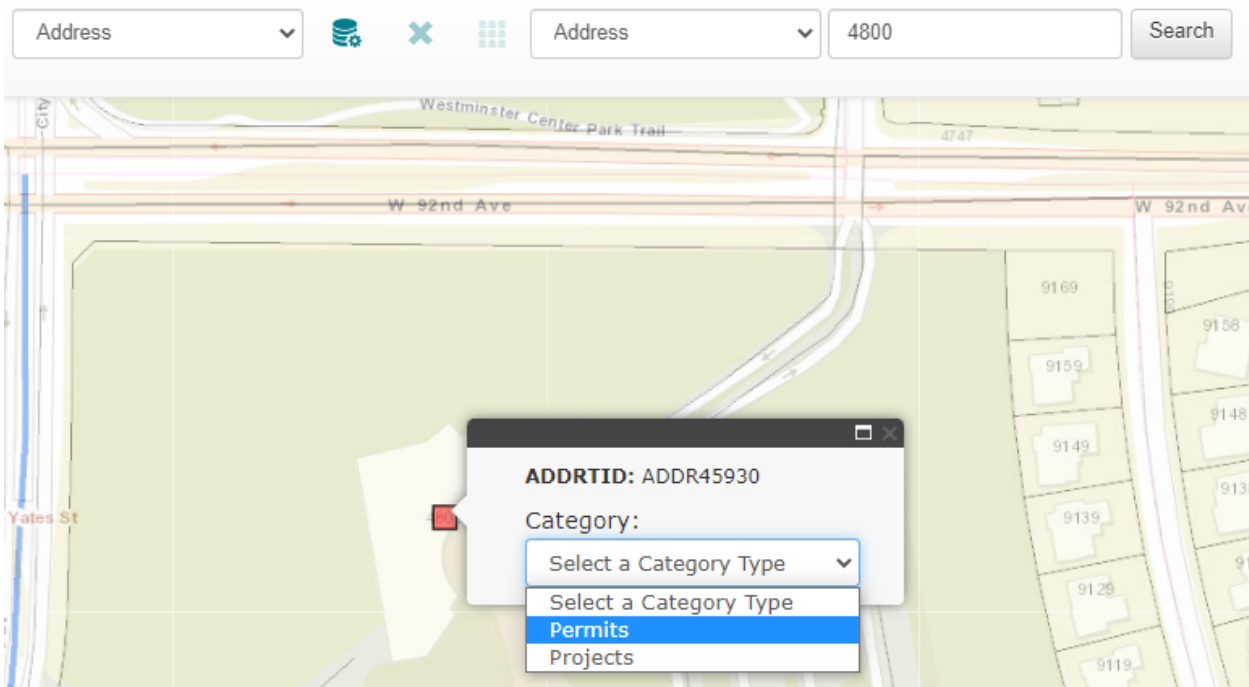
Address
Address
4800
Search

City
Westminster Center Park Trail
4747
W 92nd Ave
W 92nd Av
9169
9158
9159
9148
9149
913
9139
9129
9119
Yates St

ADDRTID: ADDR45930
Category:
Select a Category Type
Select a Category Type
Permits
Projects